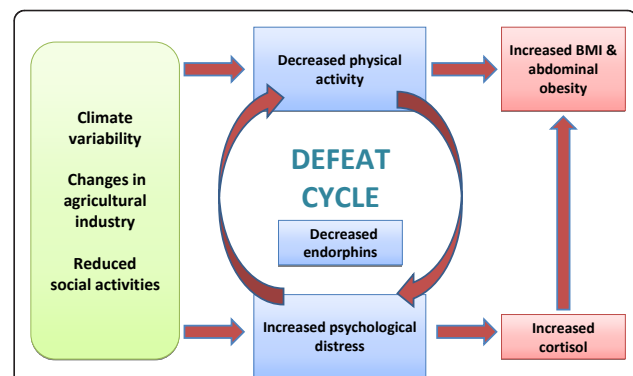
Climate variability

Changes in agricultural industry

Reduced social activities

Decreased physical activity

DEFEAT CYCLE

Decreased endorphins

Increased psychological distress

Increased BMI & abdominal obesity

Increased cortisol